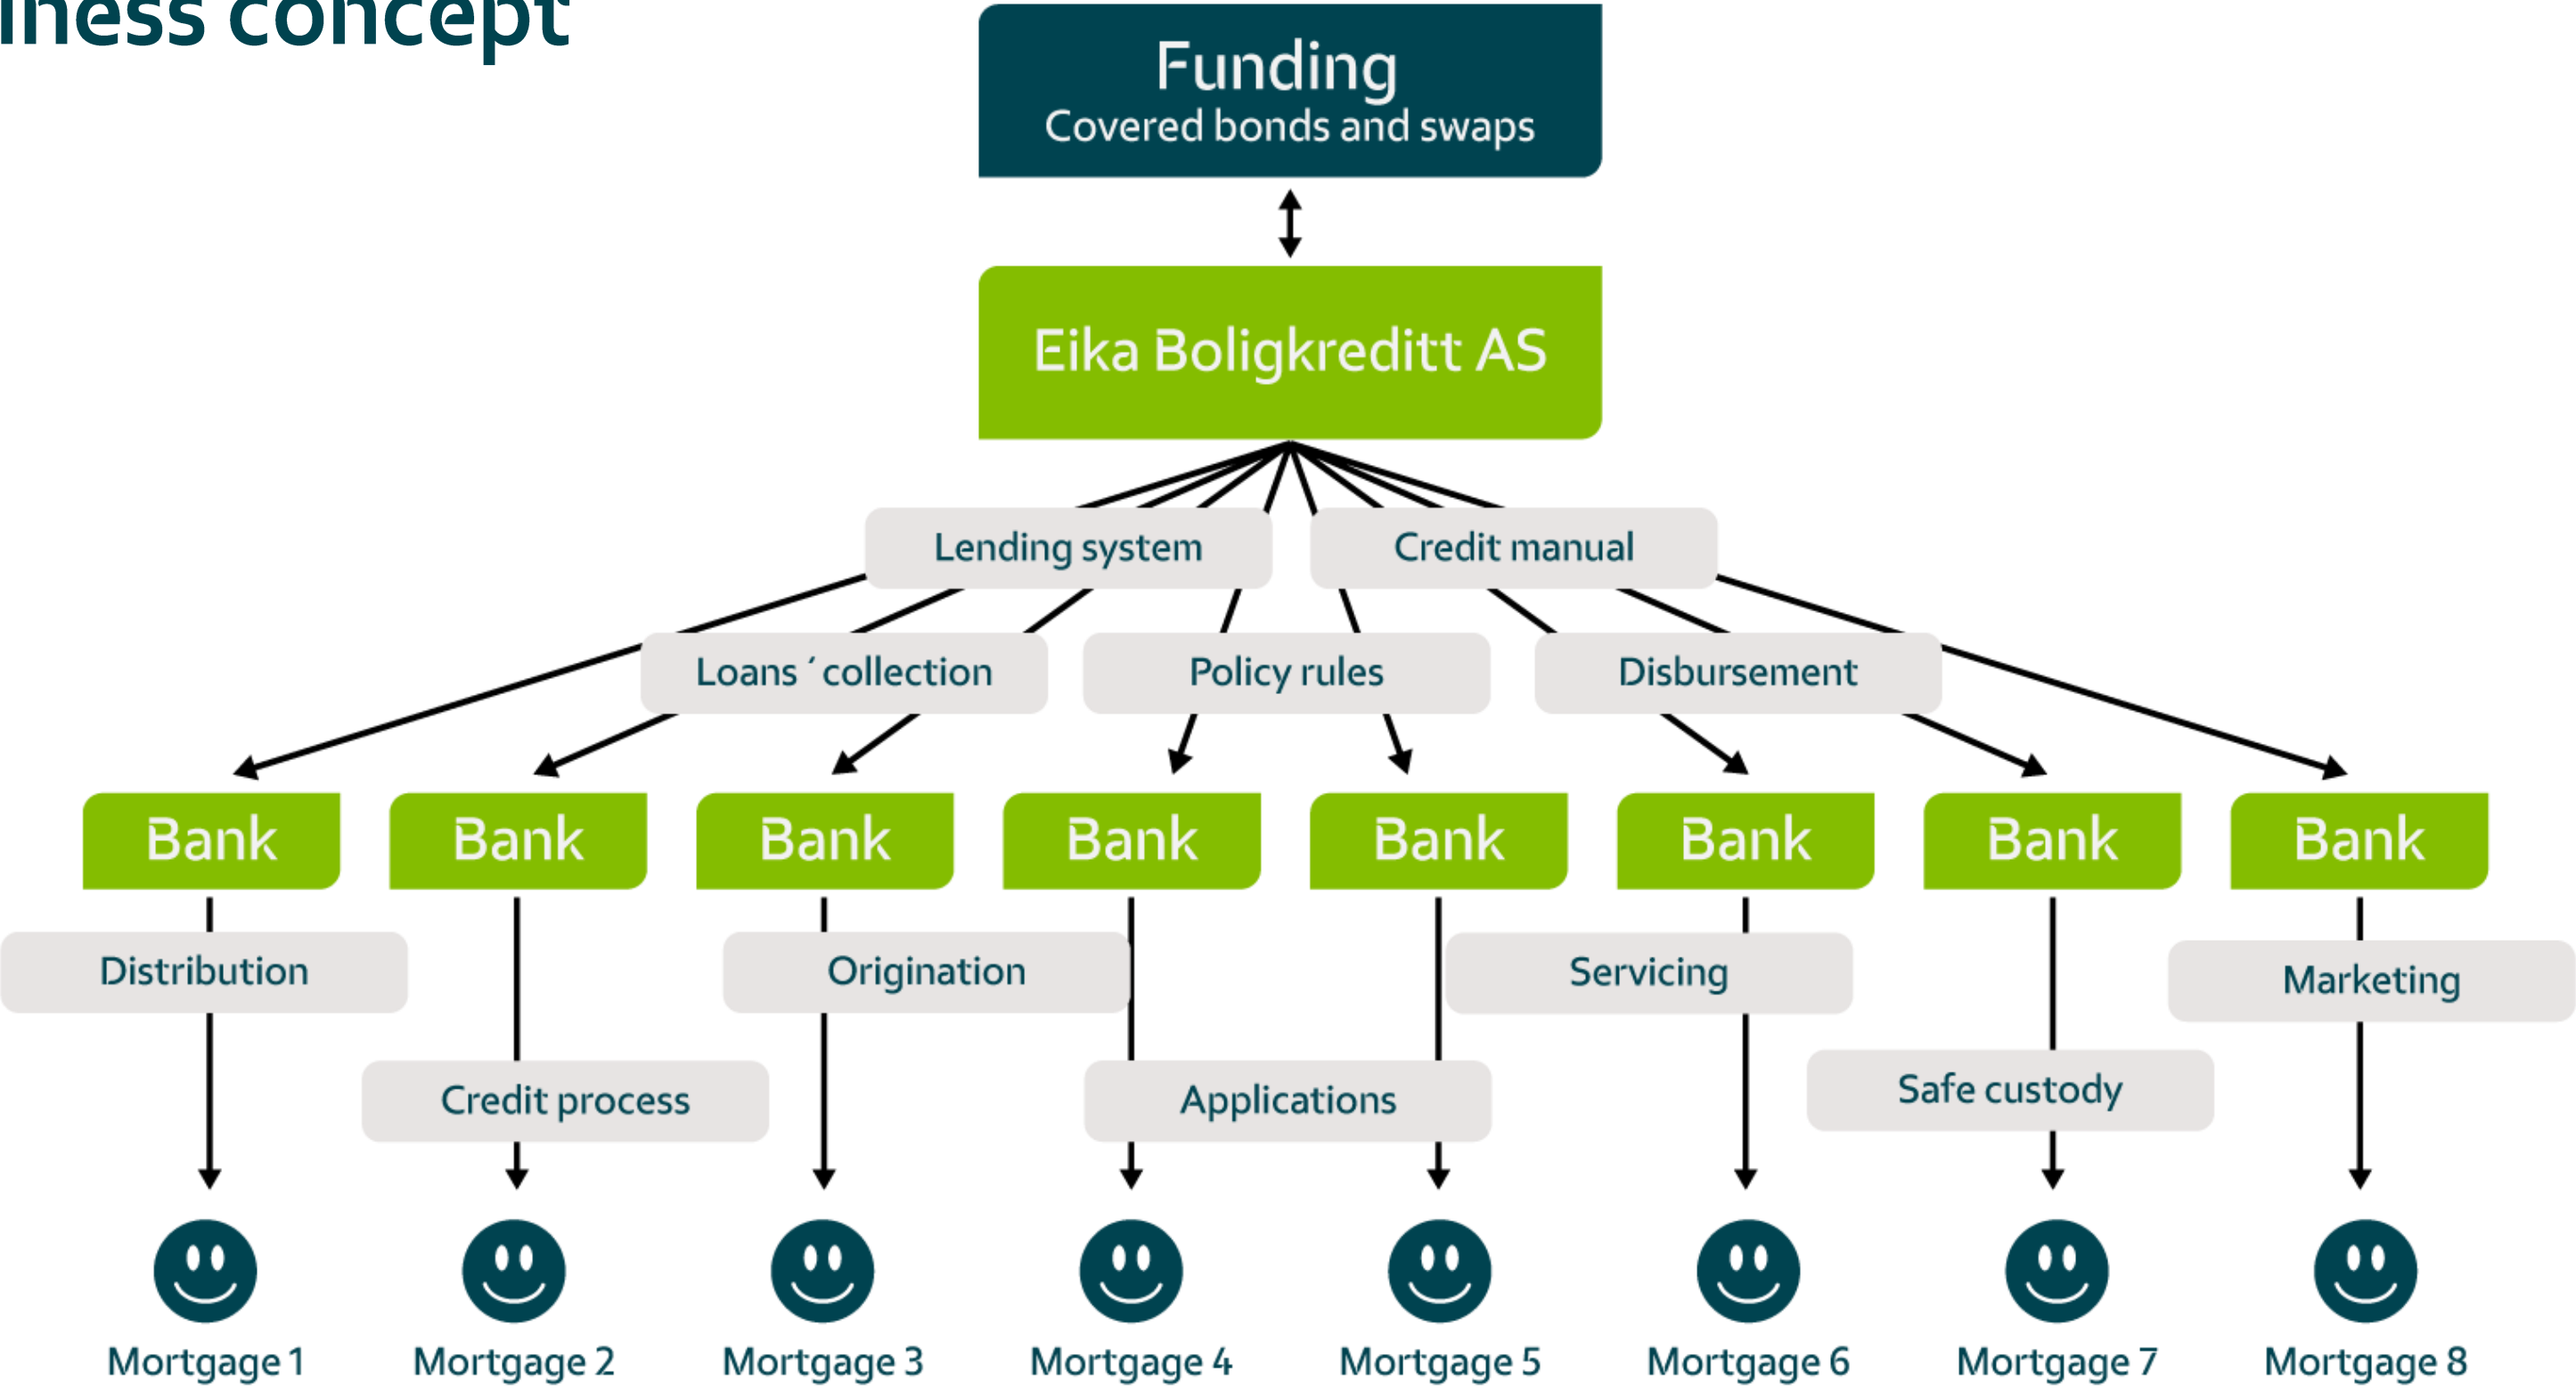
iness concept

Funding
Covered bonds and swaps

Eika Boligkreditt AS

Lending system

Credit manual

Loans´collection

Policy rules

Disbursement

Bank

Bank

Bank

Bank

Bank

Bank

Bank

Bank

Distribution

Origination

Servicing

Marketing

Credit process

Applications

Safe custody

Mortgage 1

Mortgage 2

Mortgage 3

Mortgage 4

Mortgage 5

Mortgage 6

Mortgage 7

Mortgage 8